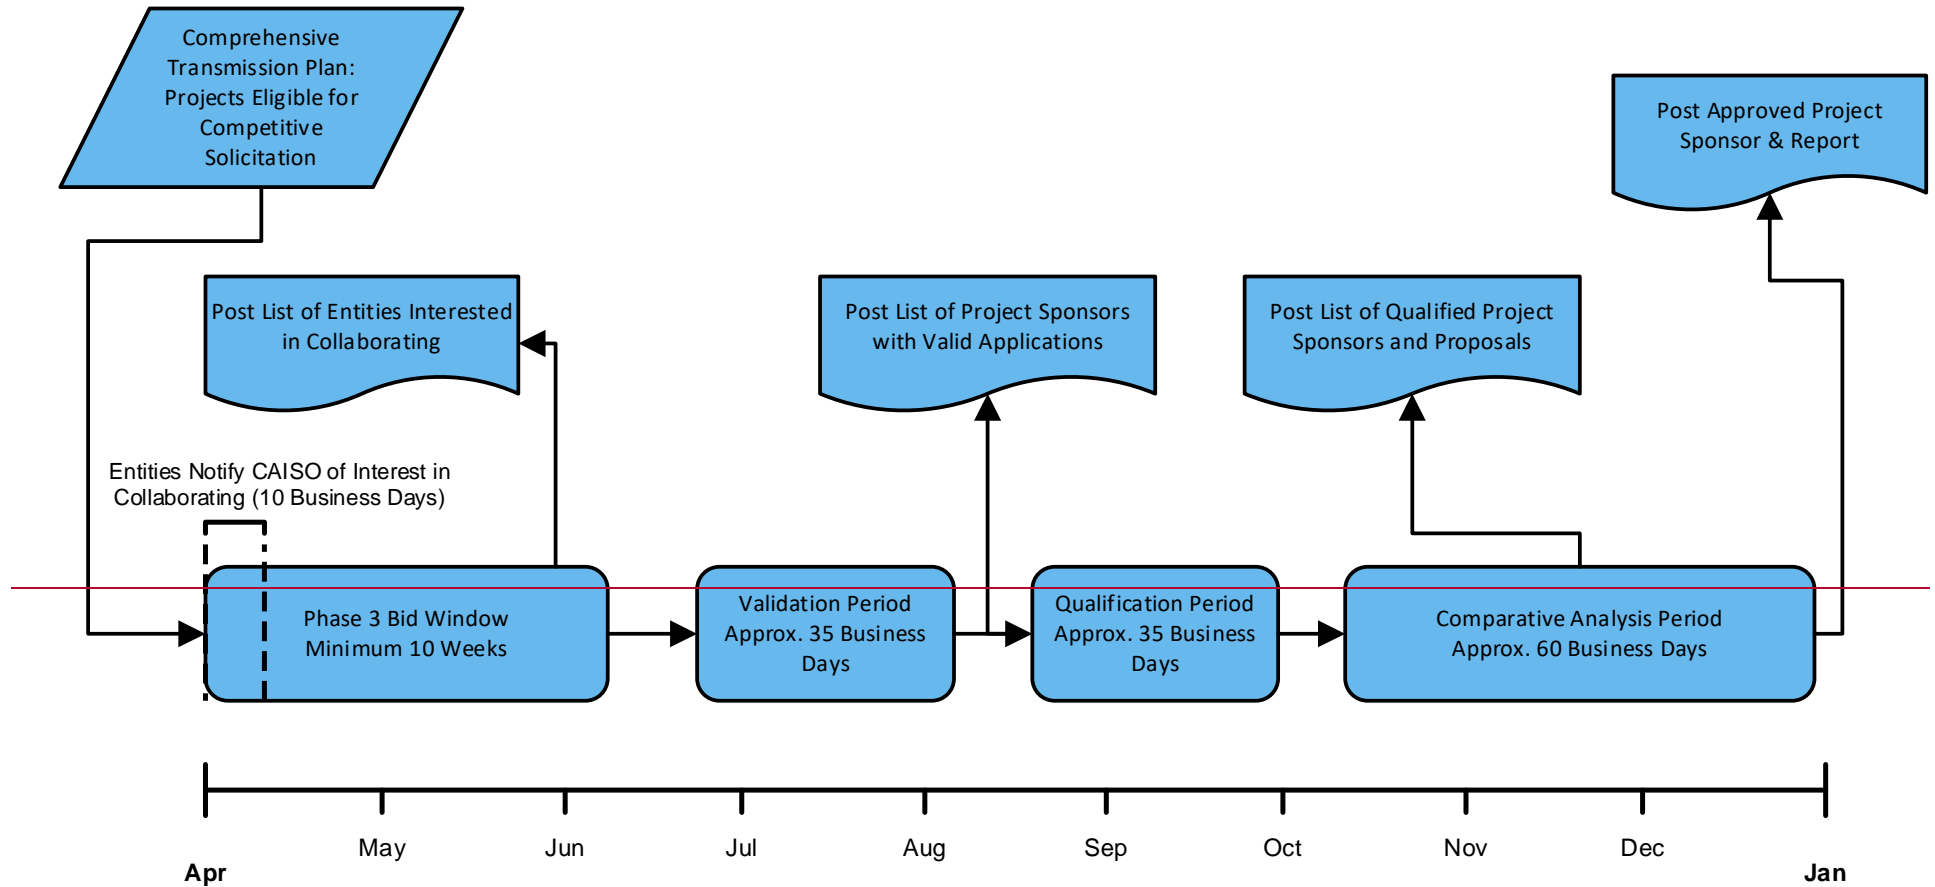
Comprehensive Transmission Plan: Projects Eligible for Competitive Solicitation

Post Approved Project Sponsor & Report

Post List of Entities Interested in Collaborating

Post List of Project Sponsors with Valid Applications

Post List of Qualified Project Sponsors and Proposals

Entities Notify CAISO of Interest in Collaborating (10 Business Days)

Phase 3 Bid Window Minimum 10 Weeks

Validation Period Approx. 35 Business Days

Qualification Period Approx. 35 Business Days

Comparative Analysis Period Approx. 60 Business Days

Apr

May

Jun

Jul

Aug

Sep

Oct

Nov

Dec

Jan